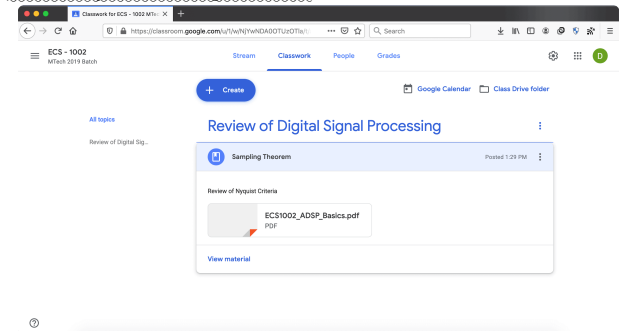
Classwork for ECS - 1002 MTec
https://classroom.google.com/u/1/w/NjYwNDA0OTUzOTla/t/
Search

ECS - 1002
MTech 2019 Batch

Stream
Classwork
People
Grades

D

Create

Google Calendar
Class Drive folder

All topics
Review of Digital Sig...

Review of Digital Signal Processing

Sampling Theorem
Posted 1:29 PM

Review of Nyquist Criteria

ECS1002_ADSP_Basics.pdf
PDF

View material